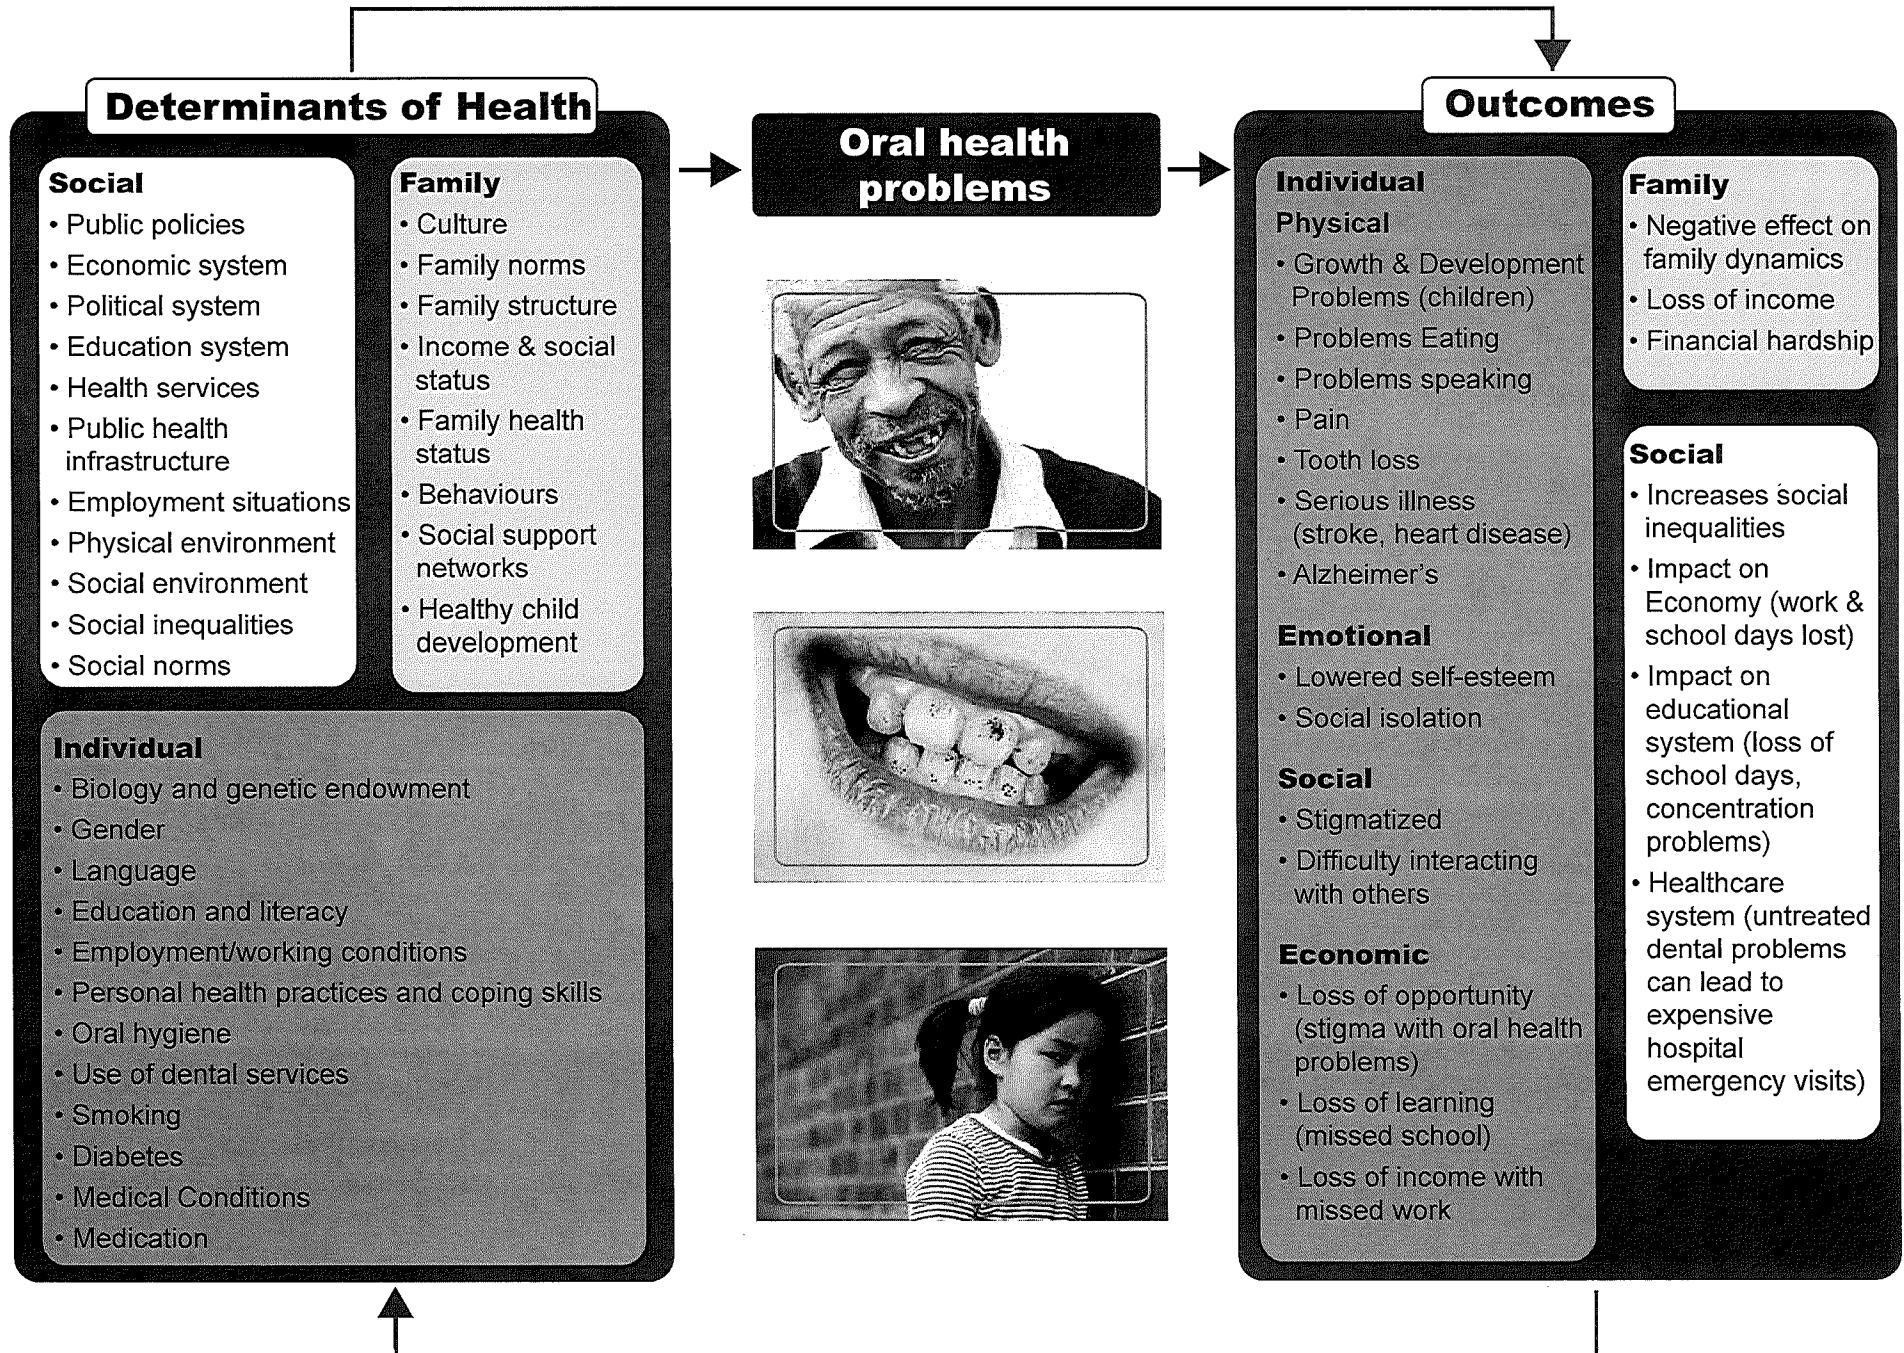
Determinants of Health

Social
• Public policies
• Economic system
• Political system
• Education system
• Health services
• Public health infrastructure
• Employment situations
• Physical environment
• Social environment
• Social inequalities
• Social norms

Family
• Culture
• Family norms
• Family structure
• Income & social status
• Family health status
• Behaviours
• Social support networks
• Healthy child development

Individual
• Biology and genetic endowment
• Gender
• Language
• Education and literacy
• Employment/working conditions
• Personal health practices and coping skills
• Oral hygiene
• Use of dental services
• Smoking
• Diabetes
• Medical Conditions
• Medication

Oral health problems

Outcomes

Individual
Physical
• Growth & Development Problems (children)
• Problems Eating
• Problems speaking
• Pain
• Tooth loss
• Serious illness (stroke, heart disease)
• Alzheimer's

Emotional
• Lowered self-esteem
• Social isolation

Social
• Stigmatized
• Difficulty interacting with others

Economic
• Loss of opportunity (stigma with oral health problems)
• Loss of learning (missed school)
• Loss of income with missed work

Family
• Negative effect on family dynamics
• Loss of income
• Financial hardship

Social
• Increases social inequalities
• Impact on Economy (work & school days lost)
• Impact on educational system (loss of school days, concentration problems)
• Healthcare system (untreated dental problems can lead to expensive hospital emergency visits)